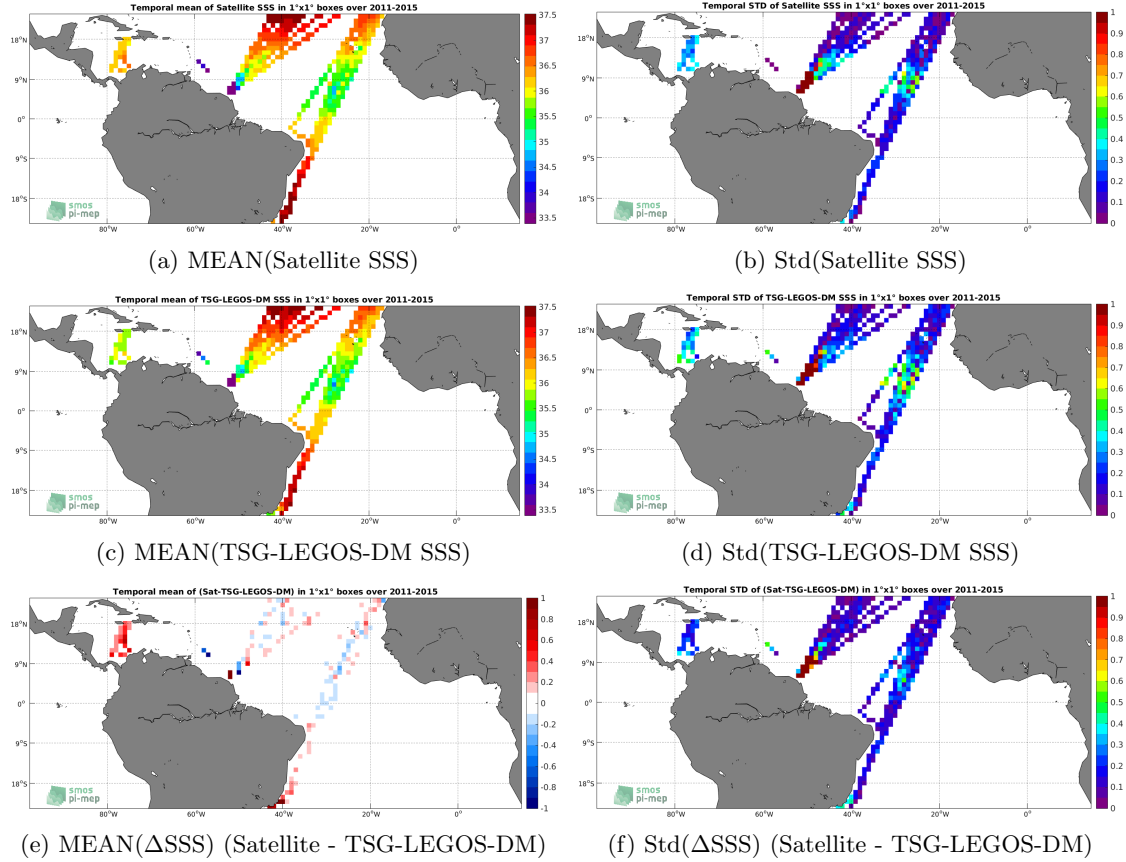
Temporal mean of Satellite SSS in 1°x1° boxes over 2011-2015

18°N
9°N
0°
9°S
18°S
80°W
60°W
40°W
20°W
0°

37.5
37
36.5
36
35.5
35
34.5
34
33.5

smos
pi-mep

(a) MEAN(Satellite SSS)

Temporal STD of Satellite SSS in 1°x1° boxes over 2011-2015

18°N
9°N
0°
9°S
18°S
80°W
60°W
40°W
20°W
0°

1
0.9
0.8
0.7
0.6
0.5
0.4
0.3
0.2
0.1
0

smos
pi-mep

(b) Std(Satellite SSS)

Temporal mean of TSG-LEGOS-DM SSS in 1°x1° boxes over 2011-2015

18°N
9°N
0°
9°S
18°S
80°W
60°W
40°W
20°W
0°

37.5
37
36.5
36
35.5
35
34.5
34
33.5

smos
pi-mep

(c) MEAN(TSG-LEGOS-DM SSS)

Temporal STD of TSG-LEGOS-DM SSS in 1°x1° boxes over 2011-2015

18°N
9°N
0°
9°S
18°S
80°W
60°W
40°W
20°W
0°

1
0.9
0.8
0.7
0.6
0.5
0.4
0.3
0.2
0.1
0

smos
pi-mep

(d) Std(TSG-LEGOS-DM SSS)

Temporal mean of (Sat-TSG-LEGOS-DM) in 1°x1° boxes over 2011-2015

18°N
9°N
0°
9°S
18°S
80°W
60°W
40°W
20°W
0°

1
0.8
0.6
0.4
0.2
0
-0.2
-0.4
-0.6
-0.8
-1

smos
pi-mep

(e) MEAN($\Delta$SSS) (Satellite - TSG-LEGOS-DM)

Temporal STD of (Sat-TSG-LEGOS-DM) in 1°x1° boxes over 2011-2015

18°N
9°N
0°
9°S
18°S
80°W
60°W
40°W
20°W
0°

1
0.9
0.8
0.7
0.6
0.5
0.4
0.3
0.2
0.1
0

smos
pi-mep

(f) Std($\Delta$SSS) (Satellite - TSG-LEGOS-DM)